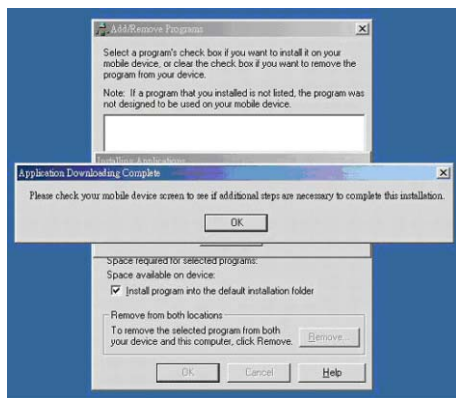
Add/Remove Programs

Select a program's check box if you want to install it on your mobile device, or clear the check box if you want to remove the program from your device.

Note: If a program that you installed is not listed, the program was not designed to be used on your mobile device.

Installing Applications

Application Downloading Complete

Please check your mobile device screen to see if additional steps are necessary to complete this installation.

OK

Space required for selected programs:

Space available on device:

Install program into the default installation folder

Remove from both locations

To remove the selected program from both your device and this computer, click Remove.

Remove...

OK

Cancel

Help